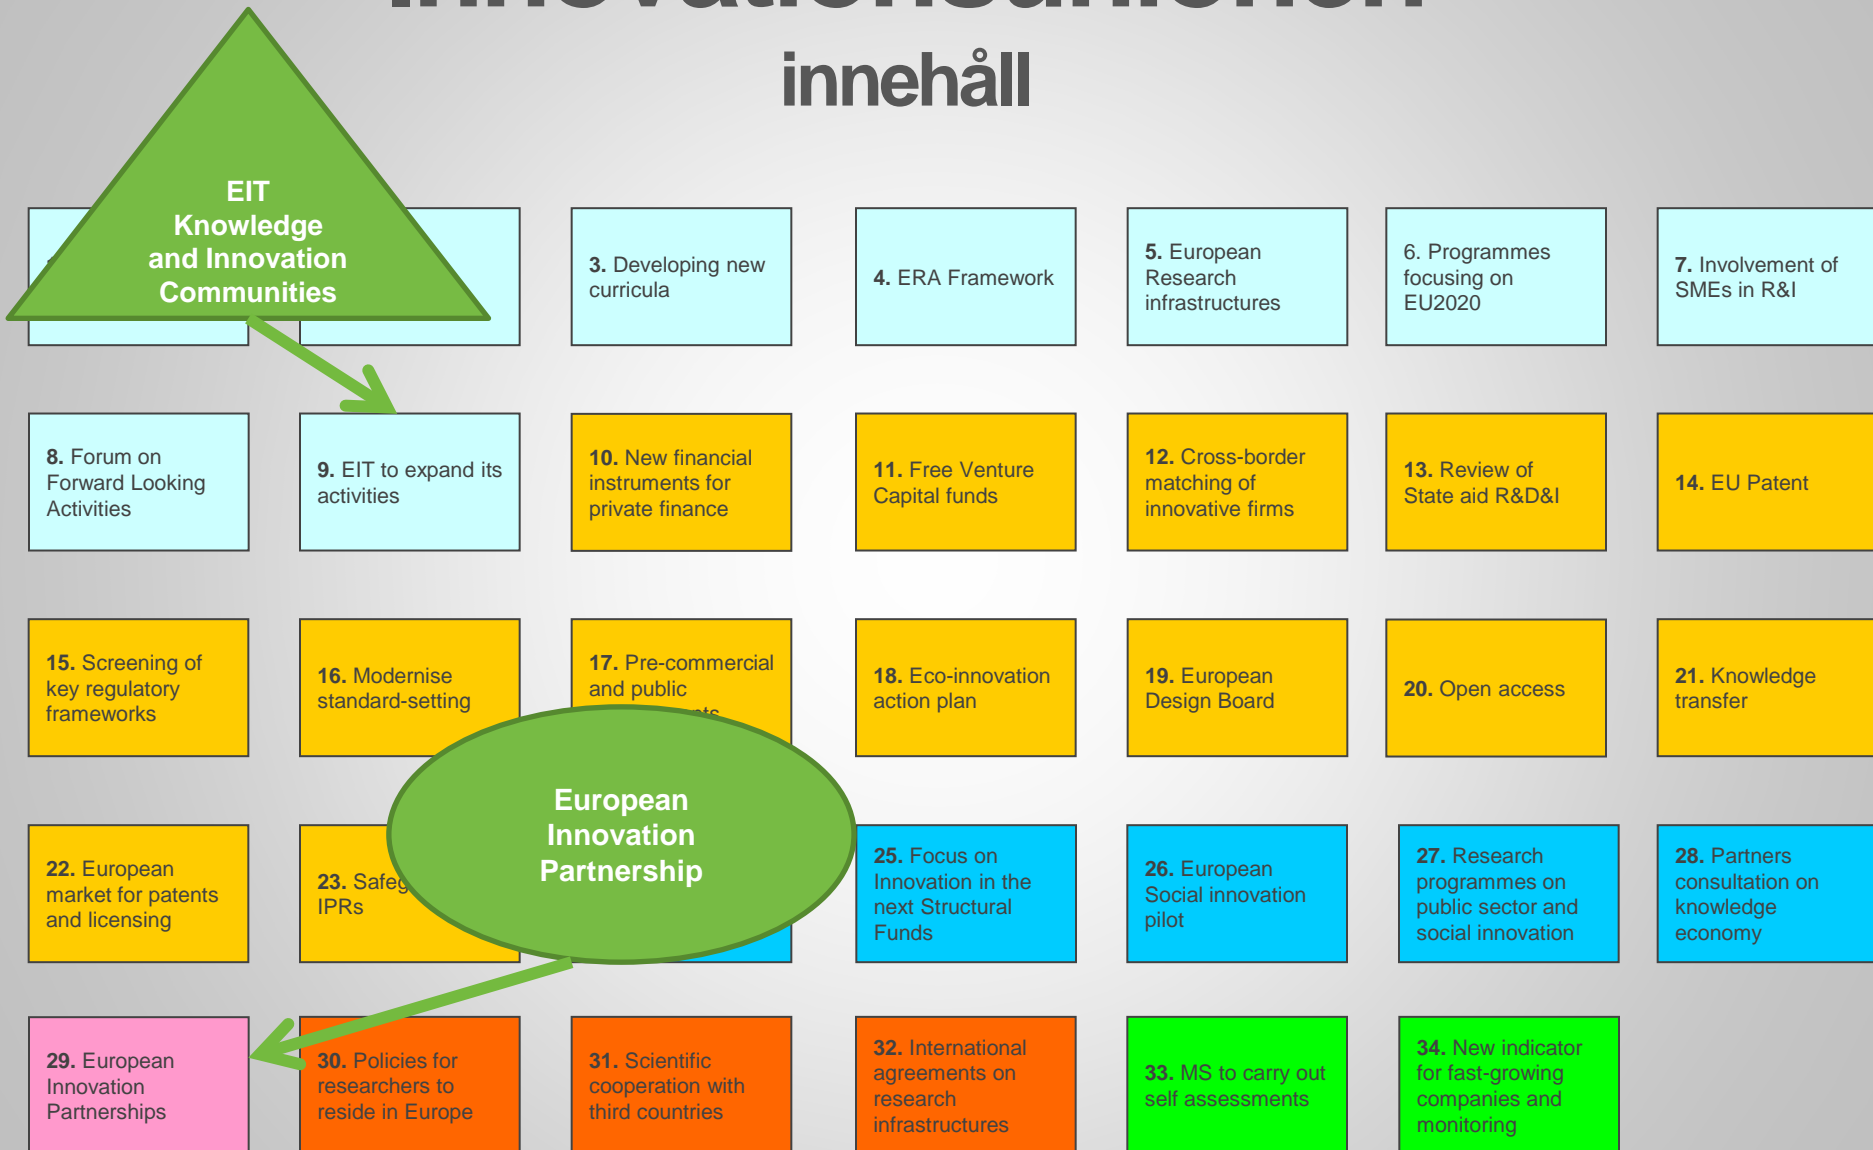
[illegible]
innehåll

EIT Knowledge and Innovation Communities

3. Developing new curricula

4. ERA Framework

5. European Research infrastructures

6. Programmes focusing on EU2020

7. Involvement of SMEs in R&I

8. Forum on Forward Looking Activities

9. EIT to expand its activities

10. New financial instruments for private finance

11. Free Venture Capital funds

12. Cross-border matching of innovative firms

13. Review of State aid R&D&I

14. EU Patent

15. Screening of key regulatory frameworks

16. Modernise standard-setting

17. Pre-commercial and public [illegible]

18. Eco-innovation action plan

19. European Design Board

20. Open access

21. Knowledge transfer

European Innovation Partnership

22. European market for patents and licensing

23. Safe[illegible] IPRs

25. Focus on Innovation in the next Structural Funds

26. European Social innovation pilot

27. Research programmes on public sector and social innovation

28. Partners consultation on knowledge economy

29. European Innovation Partnerships

30. Policies for researchers to reside in Europe

31. Scientific cooperation with third countries

32. International agreements on research infrastructures

33. MS to carry out self assessments

34. New indicator for fast-growing companies and monitoring